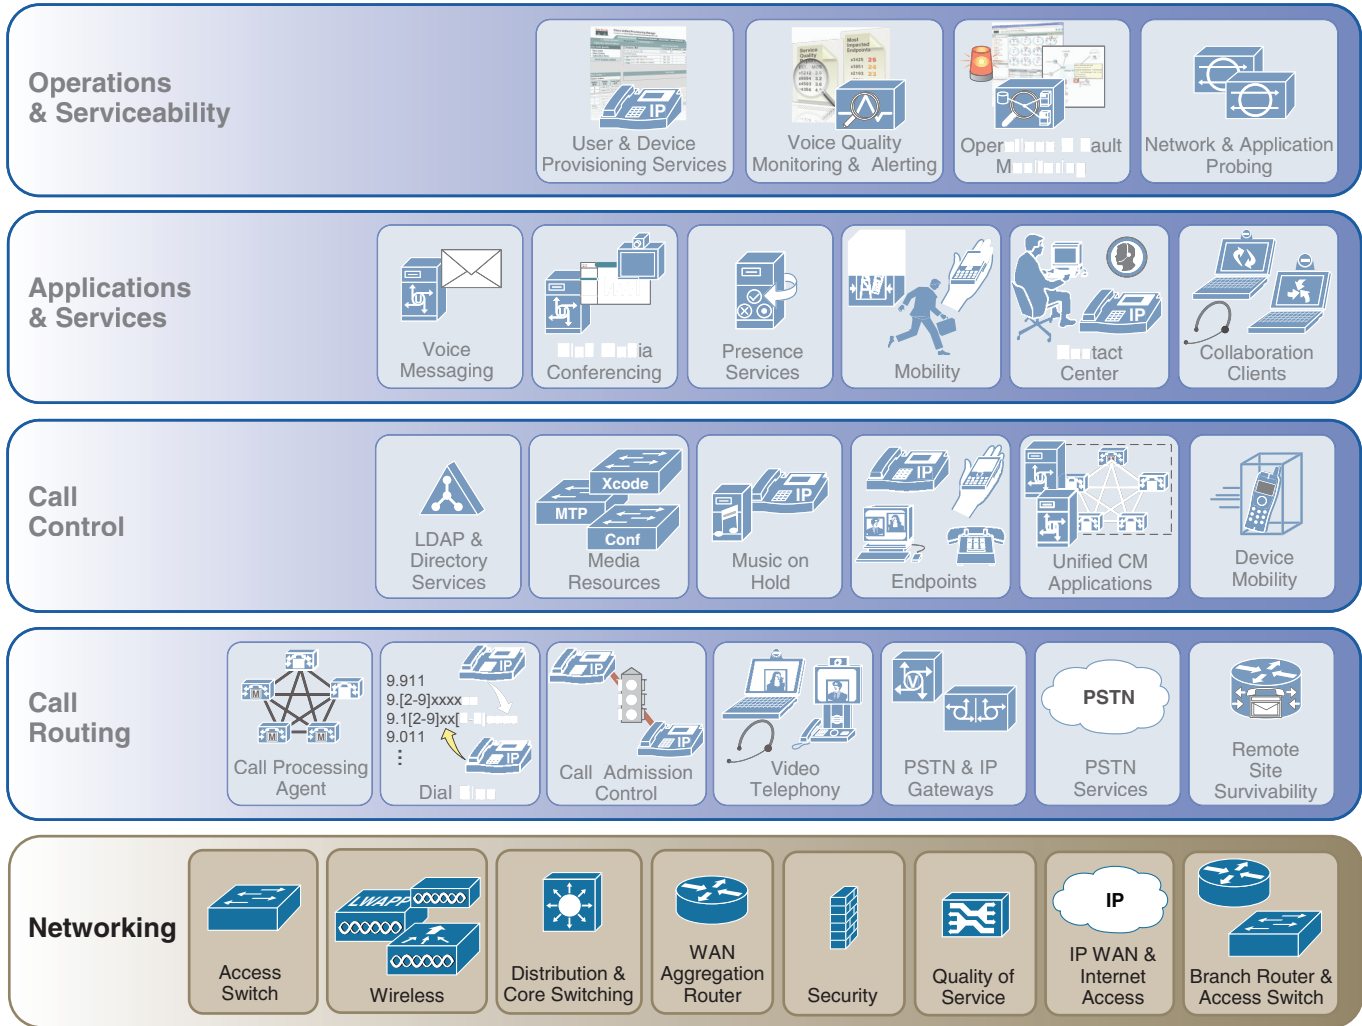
Operations & Serviceability

IP
User & Device Provisioning Services

Voice Quality Monitoring & Alerting

Oper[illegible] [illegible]ault M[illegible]

Network & Application Probing

Applications & Services

Voice Messaging

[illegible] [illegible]ia Conferencing

Presence Services

Mobility

IP
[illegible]tact Center

Collaboration Clients

Call Control

LDAP & Directory Services

Xcode
MTP
Conf
Media Resources

IP
Music on Hold

IP
Endpoints

Unified CM Applications

Device Mobility

Call Routing

M
M
M
Call Processing Agent

9.911
9.[2-9]xxxx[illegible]
9.1[2-9]xx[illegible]
9.011
⋮
IP
IP
Dial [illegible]

IP
IP
Call Admission Control

Video Telephony

PSTN & IP Gateways

PSTN
PSTN Services

Remote Site Survivability

Networking

Access Switch

LWAPP
Wireless

Distribution & Core Switching

WAN Aggregation Router

Security

Quality of Service

IP
IP WAN & Internet Access

Branch Router & Access Switch